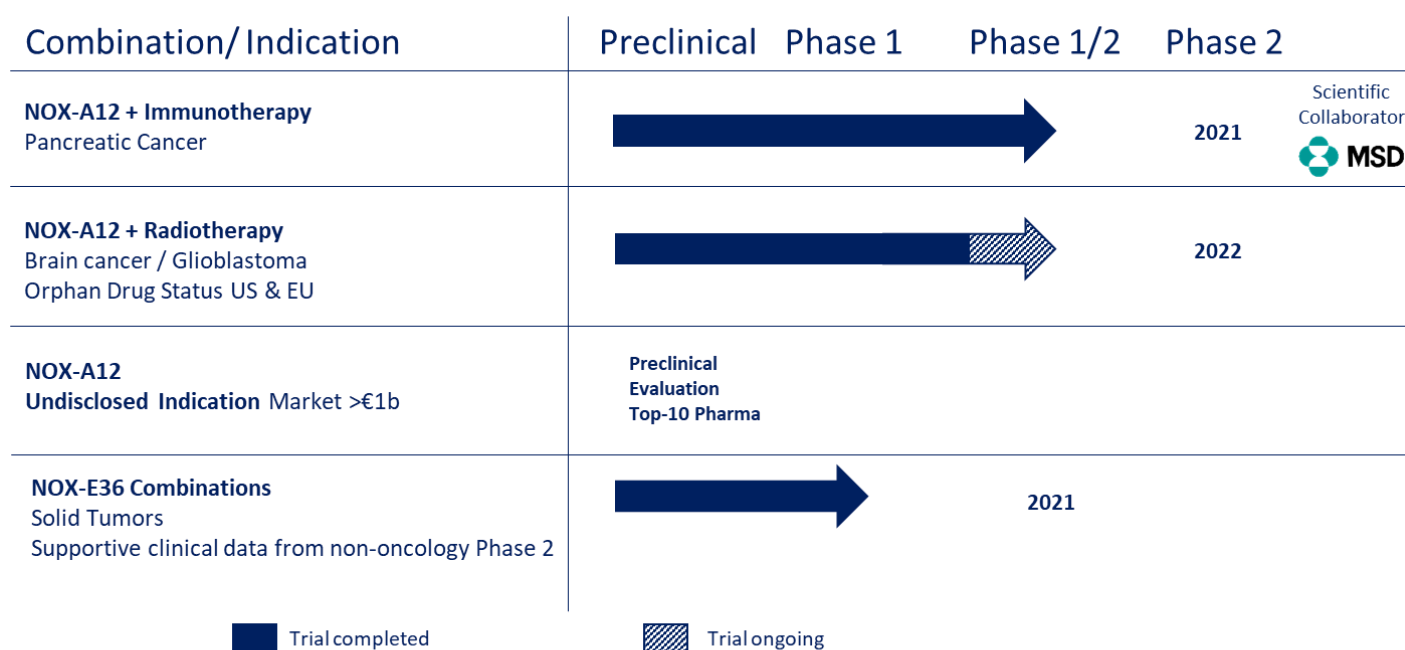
| Combination/ Indication | Preclinical | Phase 1 | Phase 1/2 | Phase 2 | |
|---|---|---|---|---|---|
| **NOX-A12 + Immunotherapy** Pancreatic Cancer | | | | 2021 | Scientific Collaborator MSD |
| **NOX-A12 + Radiotherapy** Brain cancer / Glioblastoma Orphan Drug Status US & EU | | | | 2022 | |
| **NOX-A12** **Undisclosed Indication** Market >€1b | **Preclinical Evaluation Top-10 Pharma** | | | | |
| **NOX-E36 Combinations** Solid Tumors Supportive clinical data from non-oncology Phase 2 | | | 2021 | | |

Trial completed

Trial ongoing